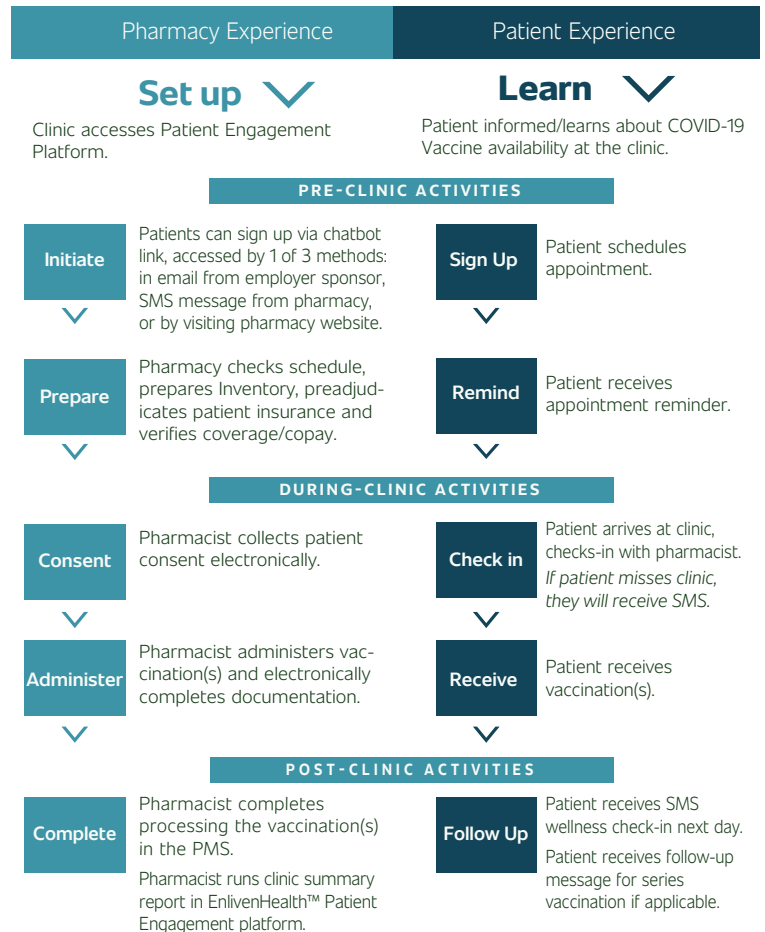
Pharmacy Experience

Patient Experience

Set up

Clinic accesses Patient Engagement Platform.

Learn

Patient informed/learns about COVID-19 Vaccine availability at the clinic.

PRE-CLINIC ACTIVITIES

Initiate

Patients can sign up via chatbot link, accessed by 1 of 3 methods: in email from employer sponsor, SMS message from pharmacy, or by visiting pharmacy website.

Sign Up

Patient schedules appointment.

Prepare

Pharmacy checks schedule, prepares Inventory, preadjudicates patient insurance and verifies coverage/copay.

Remind

Patient receives appointment reminder.

DURING-CLINIC ACTIVITIES

Consent

Pharmacist collects patient consent electronically.

Check in

Patient arrives at clinic, checks-in with pharmacist. If patient misses clinic, they will receive SMS.

Administer

Pharmacist administers vaccination(s) and electronically completes documentation.

Receive

Patient receives vaccination(s).

POST-CLINIC ACTIVITIES

Complete

Pharmacist completes processing the vaccination(s) in the PMS.

Pharmacist runs clinic summary report in EnlivenHealth™ Patient Engagement platform.

Follow Up

Patient receives SMS wellness check-in next day.

Patient receives follow-up message for series vaccination if applicable.